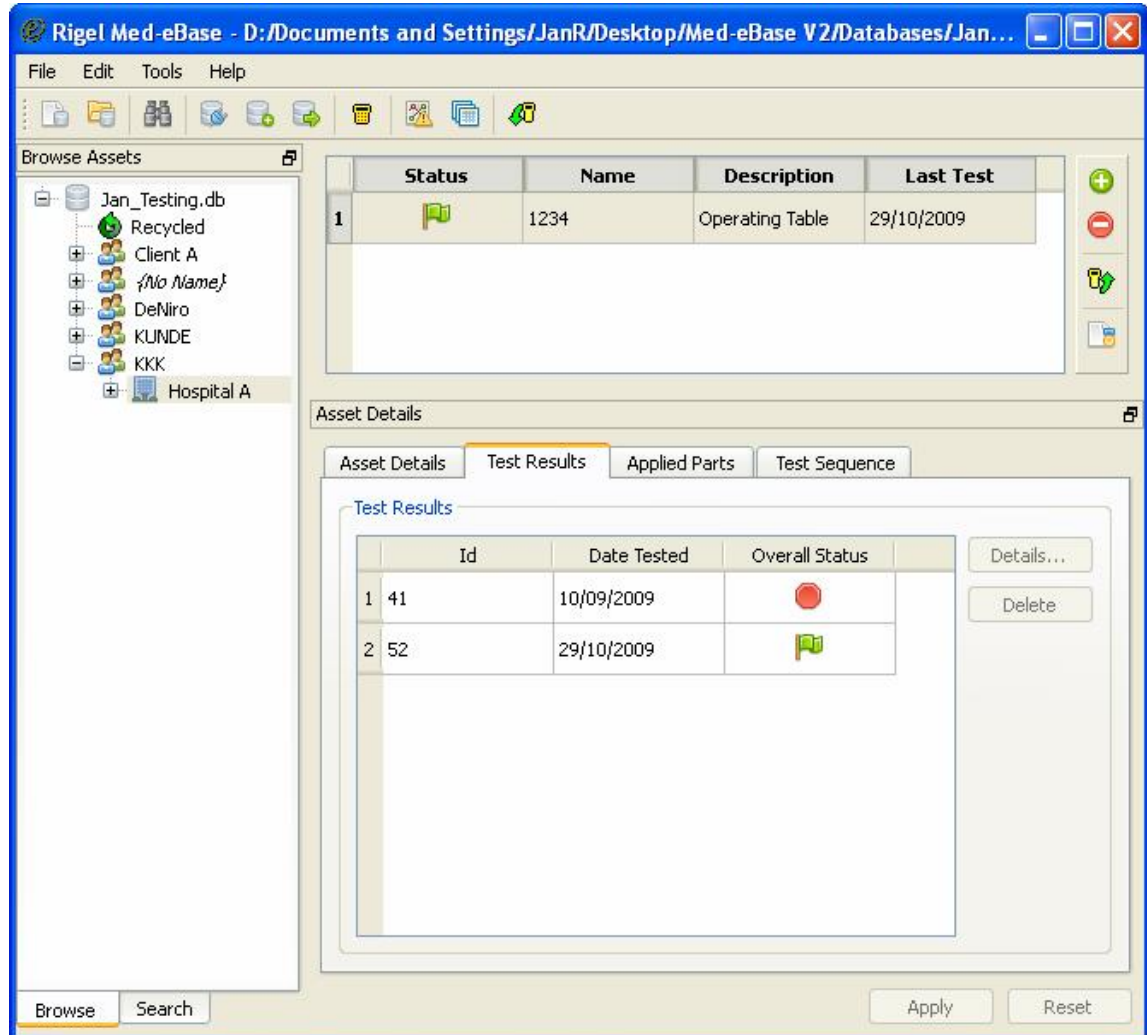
Rigel Med-eBase - D:/Documents and Settings/JanR/Desktop/Med-eBase V2/Databases/Jan...

File Edit Tools Help

Browse Assets

Jan_Testing.db
Recycled
Client A
{No Name}
DeNiro
KUNDE
KKK
Hospital A

| | Status | Name | Description | Last Test |
|---|---|---|---|---|
| 1 | | 1234 | Operating Table | 29/10/2009 |

Asset Details

Asset Details | Test Results | Applied Parts | Test Sequence

Test Results

| | Id | Date Tested | Overall Status |
|---|---|---|---|
| 1 | 41 | 10/09/2009 | |
| 2 | 52 | 29/10/2009 | |

Details...

Delete

Browse Search

Apply Reset